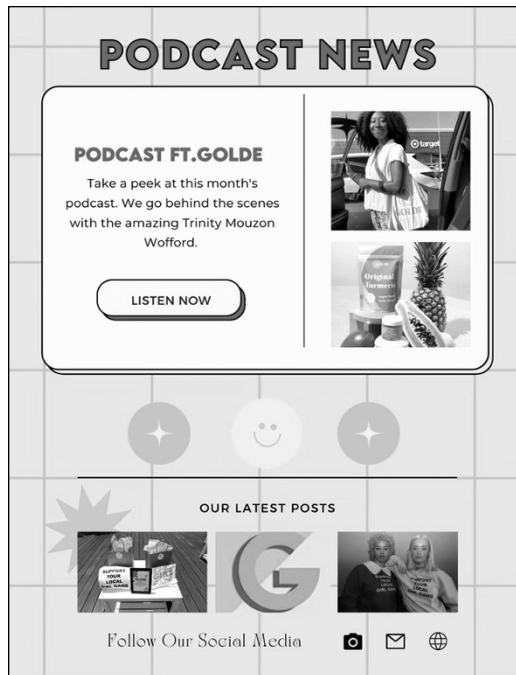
PODCAST NEWS

PODCAST FT.GOLDE

Take a peek at this month's podcast. We go behind the scenes with the amazing Trinity Mouzon Wofford.

LISTEN NOW

target

Original Turmeric

OUR LATEST POSTS

SUPPORT YOUR LOCAL GIRL GANG

SUPPORT YOUR LOCAL GIRL GANG

Follow Our Social Media